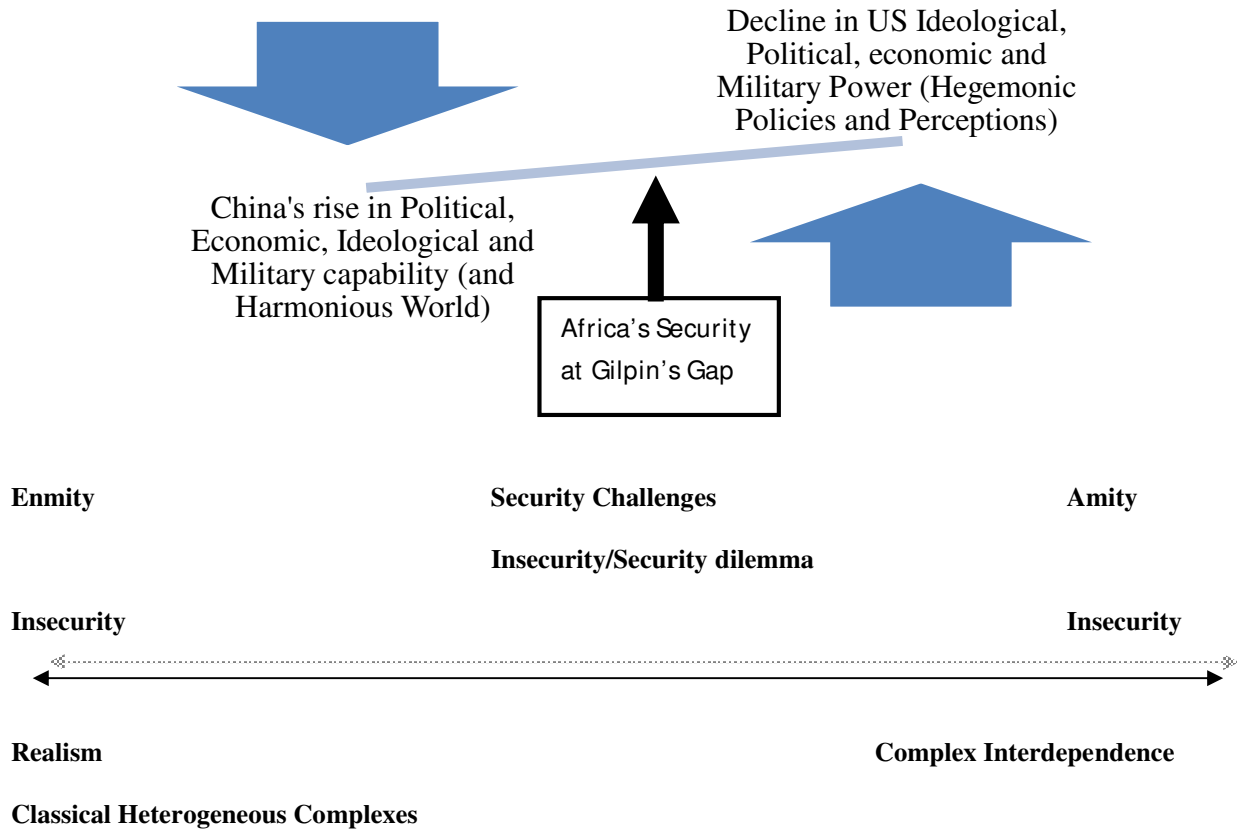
Decline in US Ideological, Political, economic and Military Power (Hegemonic Policies and Perceptions)

China's rise in Political, Economic, Ideological and Military capability (and Harmonious World)

Africa's Security at Gilpin's Gap

Enmity

Security Challenges

Amity

Insecurity/Security dilemma

Insecurity

Insecurity

Realism

Complex Interdependence

Classical Heterogeneous Complexes